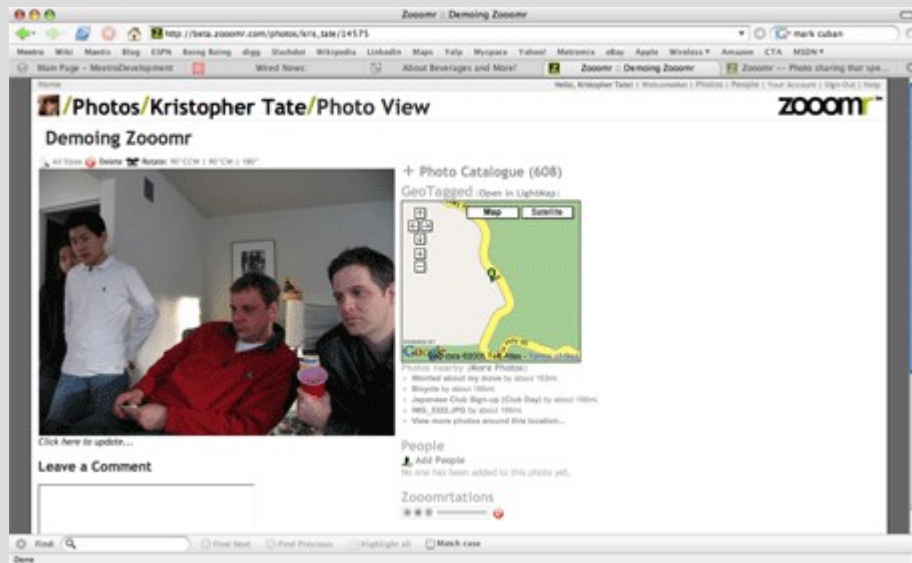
Zooomr :: Demoing Zooomr

http://beta.zooomr.com/photos/kris_tate/14575

mark cuban

Meetro Wiki Mantis Blog ESPN Boing Boing digg Slashdot Wikipedia LinkedIn Maps Yelp Myspace Yahoo! Metromix eBay Apple Wireless Amazon CTA MSDN

Main Page – MeetroDevelopment | Wired News: | About Beverages and More! | Zooomr :: Demoing Zooomr | Zooomr -- Photo sharing that spe...

Home

Hello, Kristopher Tate! | Welcomelur | Photos | People | Your Account | Sign-Out | Help

/Photos/Kristopher Tate/Photo View

zooomr

Demoing Zooomr

All Sizes Delete Rotate: 90°CCW | 90°CW | 180°

Click here to update...

Leave a Comment

+ Photo Catalogue (608)

GeoTagged (Open in LightMap)

Map Satellite

Photos nearby (More Photos)

Worried about my move by about 103m
Bicycle by about 100m
Japanese Club Sign-up (Club Day) by about 100m
IMG_5333.JPG by about 100m
View more photos around this location...

People

Add People

No one has been added to this photo yet.

Zooomrtations

Find: Find Next Find Previous Highlight all Match case

Done